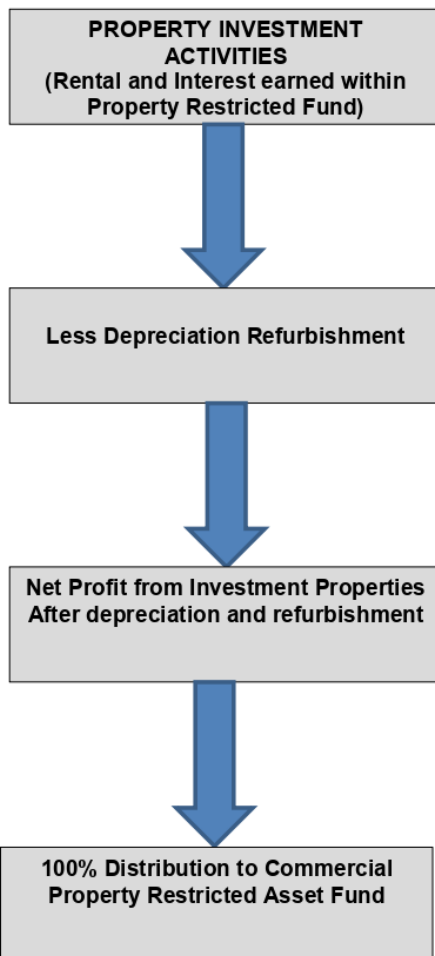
PROPERTY INVESTMENT ACTIVITIES
(Rental and Interest earned within Property Restricted Fund)

Less Depreciation Refurbishment

Net Profit from Investment Properties After depreciation and refurbishment

100% Distribution to Commercial Property Restricted Asset Fund